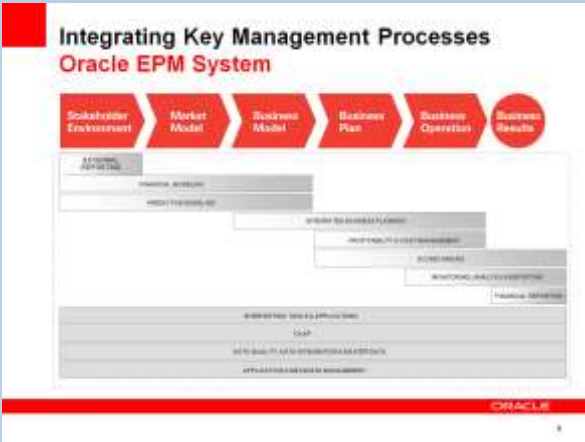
Integrating Key Management Processes
Oracle EPM System

Stakeholder Environment
Market Model
Business Model
Business Plan
Business Operation
Business Results

EXTERNAL REPORTING
FINANCIAL MODELING
PREDICTIVE MODELING
INTEGRATED BUSINESS PLANNING
PROFITABILITY & COST MANAGEMENT
SCORECARDING
MONITORING, ANALYSIS & REPORTING
FINANCIAL REPORTING

REPORTING TOOLS & APPLICATIONS
OLAP
DATA QUALITY, DATA INTEGRATION & DATA MARTS
APPLICATION & METADATA MANAGEMENT

ORACLE
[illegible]